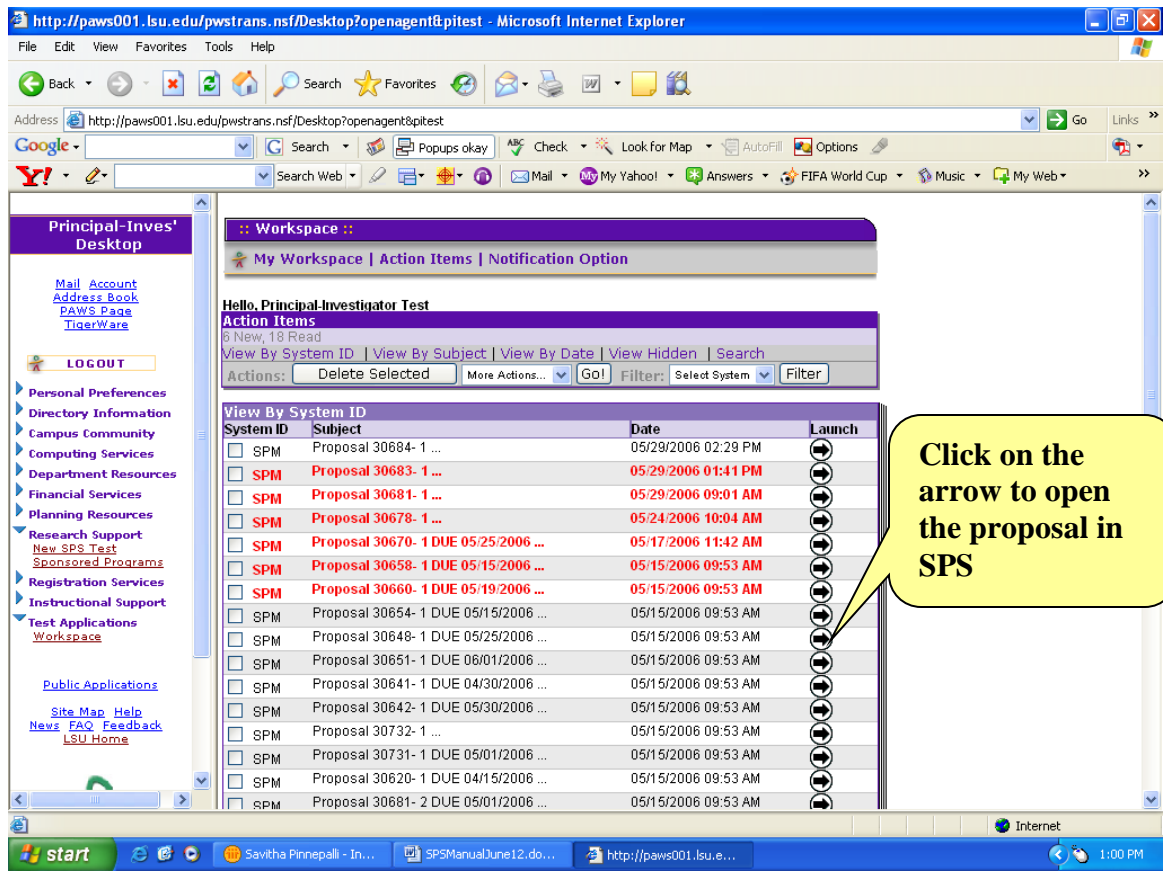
http://paws001.lsu.edu/pwstrans.nsf/Desktop?openagent&pitest - Microsoft Internet Explorer

File Edit View Favorites Tools Help

Back Search Favorites

Address http://paws001.lsu.edu/pwstrans.nsf/Desktop?openagent&pitest Go Links

Google Search Popups okay Check Look for Map AutoFill Options

Y! Search Web Mail My Yahoo! Answers FIFA World Cup Music My Web

Principal-Inves' Desktop

Mail Account
Address Book
PAWS Page
TigerWare

LOGOUT

Personal Preferences
Directory Information
Campus Community
Computing Services
Department Resources
Financial Services
Planning Resources
Research Support
New SPS Test
Sponsored Programs
Registration Services
Instructional Support
Test Applications
Workspace

Public Applications

Site Map Help
News FAQ Feedback
LSU Home

:: Workspace ::

My Workspace | Action Items | Notification Option

Hello, Principal-Investigator Test

Action Items
6 New, 18 Read
View By System ID | View By Subject | View By Date | View Hidden | Search
Actions: Delete Selected More Actions... Go! Filter: Select System Filter

View By System ID

| System ID | Subject | Date | Launch |
|---|---|---|---|
| SPM | Proposal 30684- 1 ... | 05/29/2006 02:29 PM | |
| SPM | Proposal 30683- 1 ... | 05/29/2006 01:41 PM | |
| SPM | Proposal 30681- 1 ... | 05/29/2006 09:01 AM | |
| SPM | Proposal 30678- 1 ... | 05/24/2006 10:04 AM | |
| SPM | Proposal 30670- 1 DUE 05/25/2006 ... | 05/17/2006 11:42 AM | |
| SPM | Proposal 30658- 1 DUE 05/15/2006 ... | 05/15/2006 09:53 AM | |
| SPM | Proposal 30660- 1 DUE 05/19/2006 ... | 05/15/2006 09:53 AM | |
| SPM | Proposal 30654- 1 DUE 05/15/2006 ... | 05/15/2006 09:53 AM | |
| SPM | Proposal 30648- 1 DUE 05/25/2006 ... | 05/15/2006 09:53 AM | |
| SPM | Proposal 30651- 1 DUE 06/01/2006 ... | 05/15/2006 09:53 AM | |
| SPM | Proposal 30641- 1 DUE 04/30/2006 ... | 05/15/2006 09:53 AM | |
| SPM | Proposal 30642- 1 DUE 05/30/2006 ... | 05/15/2006 09:53 AM | |
| SPM | Proposal 30732- 1 ... | 05/15/2006 09:53 AM | |
| SPM | Proposal 30731- 1 DUE 05/01/2006 ... | 05/15/2006 09:53 AM | |
| SPM | Proposal 30620- 1 DUE 04/15/2006 ... | 05/15/2006 09:53 AM | |
| SPM | Proposal 30681- 2 DUE 05/01/2006 ... | 05/15/2006 09:53 AM | |

Click on the arrow to open the proposal in SPS

Internet

start Savitha Pinnepalli - In... SPSManualJune12.do... http://paws001.lsu.e... 1:00 PM